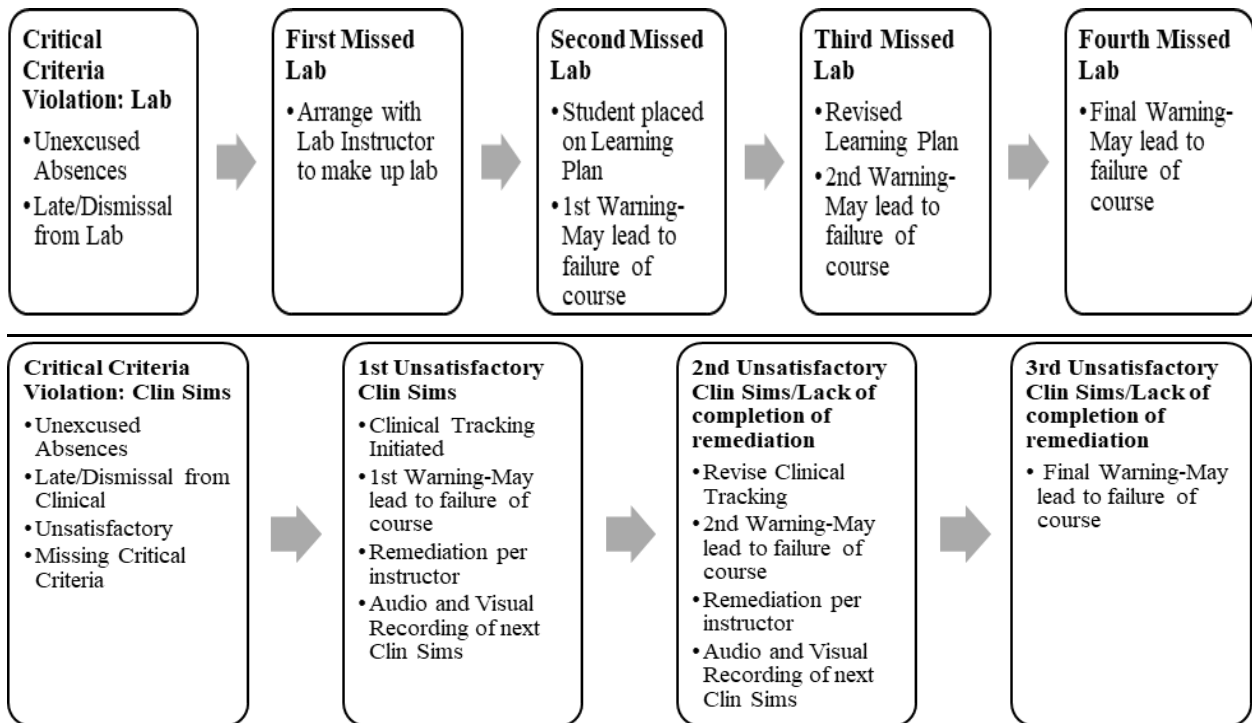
**Critical Criteria Violation: Lab**
• Unexcused Absences
• Late/Dismissal from Lab

**First Missed Lab**
• Arrange with Lab Instructor to make up lab

**Second Missed Lab**
• Student placed on Learning Plan
• 1st Warning-May lead to failure of course

**Third Missed Lab**
• Revised Learning Plan
• 2nd Warning-May lead to failure of course

**Fourth Missed Lab**
• Final Warning-May lead to failure of course

**Critical Criteria Violation: Clin Sims**
• Unexcused Absences
• Late/Dismissal from Clinical
• Unsatisfactory
• Missing Critical Criteria

**1st Unsatisfactory Clin Sims**
• Clinical Tracking Initiated
• 1st Warning-May lead to failure of course
• Remediation per instructor
• Audio and Visual Recording of next Clin Sims

**2nd Unsatisfactory Clin Sims/Lack of completion of remediation**
• Revise Clinical Tracking
• 2nd Warning-May lead to failure of course
• Remediation per instructor
• Audio and Visual Recording of next Clin Sims

**3rd Unsatisfactory Clin Sims/Lack of completion of remediation**
• Final Warning-May lead to failure of course